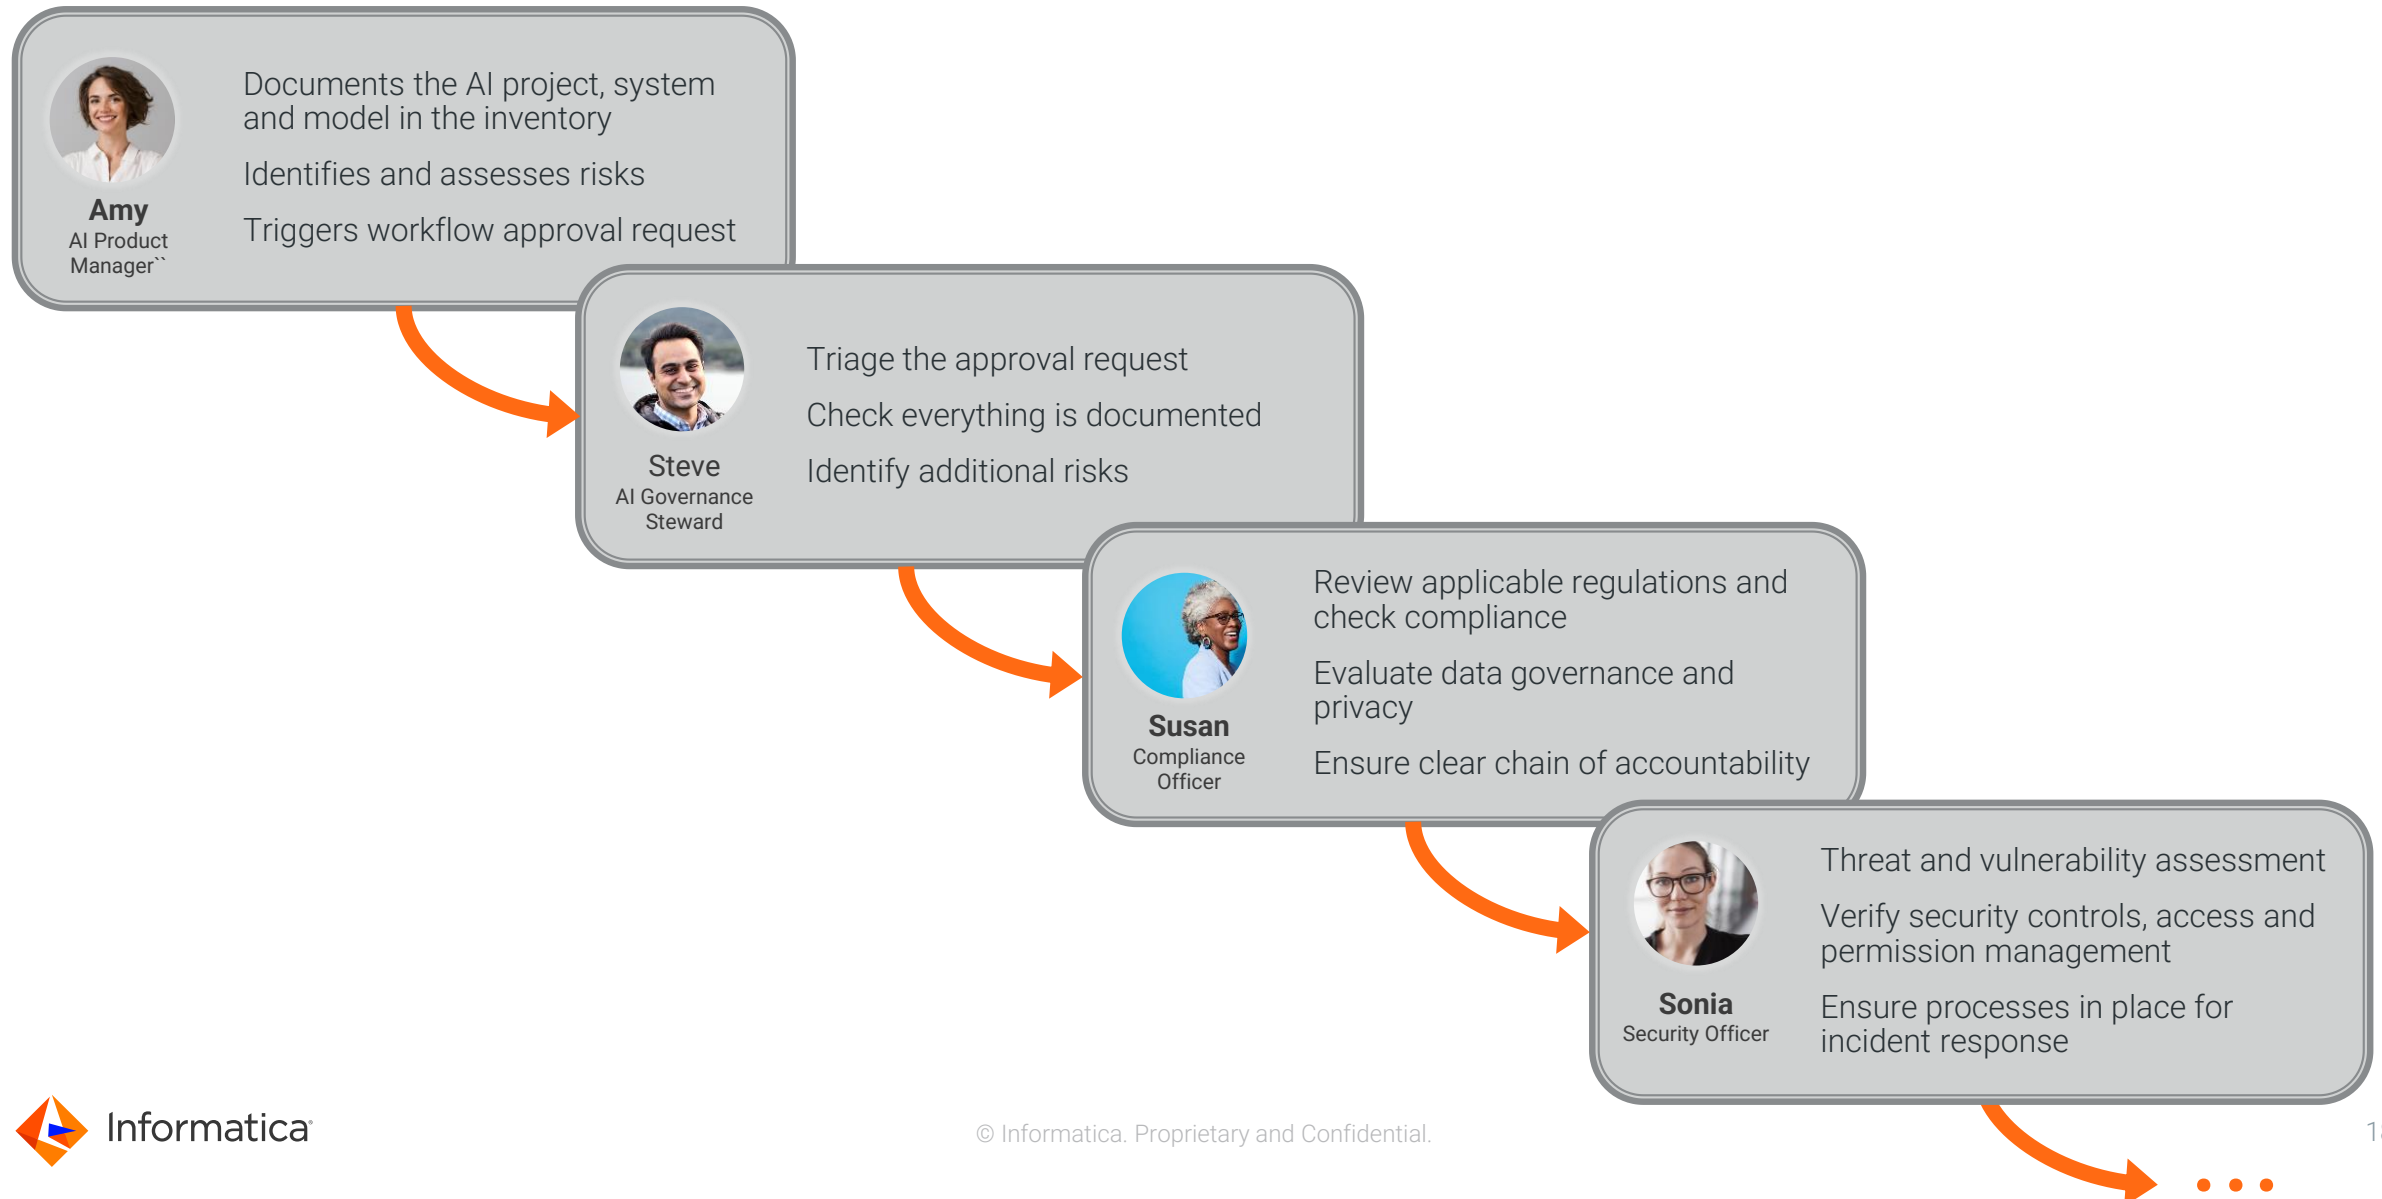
Amy
AI Product Manager``

Documents the AI project, system and model in the inventory

Identifies and assesses risks

Triggers workflow approval request

Steve
AI Governance Steward

Triage the approval request

Check everything is documented

Identify additional risks

Susan
Compliance Officer

Review applicable regulations and check compliance

Evaluate data governance and privacy

Ensure clear chain of accountability

Sonia
Security Officer

Threat and vulnerability assessment

Verify security controls, access and permission management

Ensure processes in place for incident response

Informatica

© Informatica. Proprietary and Confidential.

1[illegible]